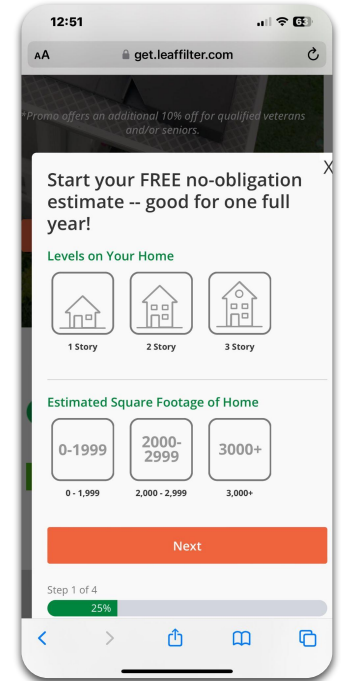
12:51

63

AA get.leaffilter.com

*Promo offers an additional 10% off for qualified veterans and/or seniors.

X

Start your FREE no-obligation estimate -- good for one full year!

Levels on Your Home

1 Story

2 Story

3 Story

Estimated Square Footage of Home

0-1999

0 - 1,999

2000-2999

2,000 - 2,999

3000+

3,000+

Next

Step 1 of 4

25%